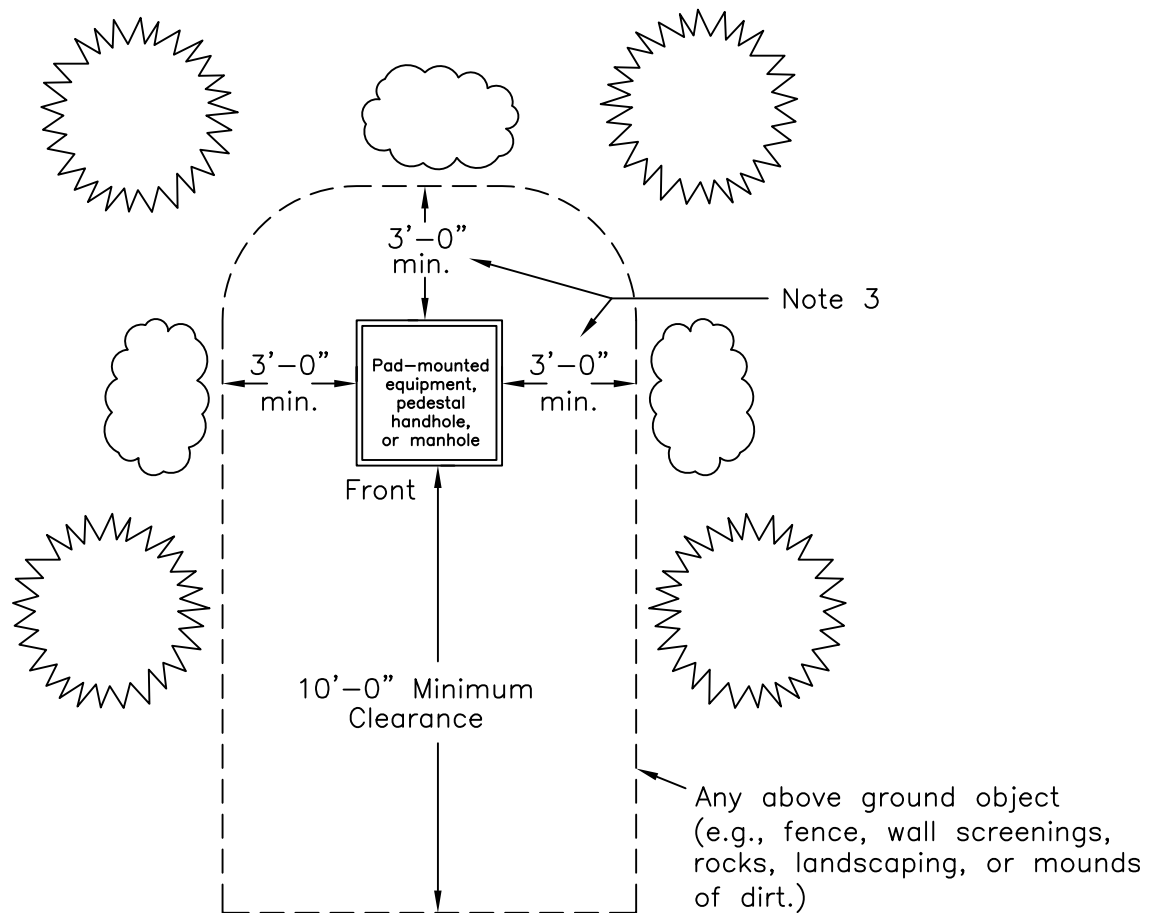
3'–0"
min.

Note 3

3'–0"
min.

Pad–mounted equipment, pedestal handhole, or manhole

3'–0"
min.

Front

10'–0" Minimum Clearance

Any above ground object (e.g., fence, wall screenings, rocks, landscaping, or mounds of dirt.)